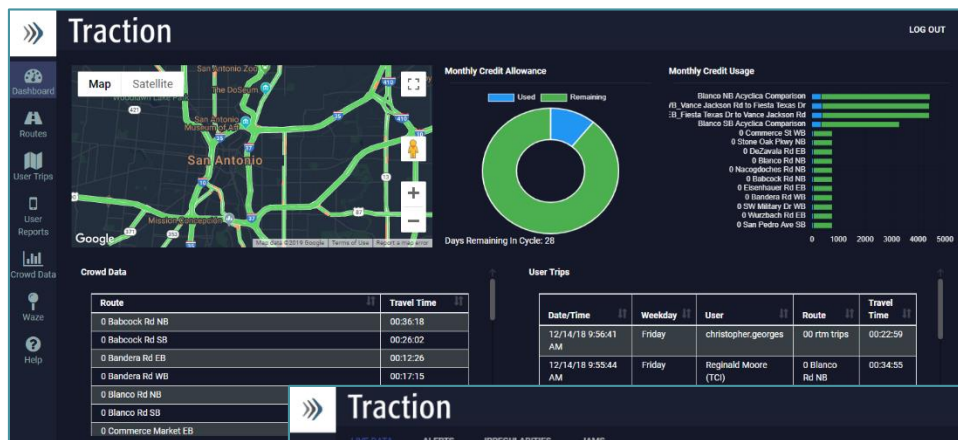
Traction

LOG OUT

Dashboard

Routes

User Trips

User Reports

Crowd Data

Waze

Help

Map Satellite

San Antonio

Google

Map data ©2019 Google Terms of Use Report a map error

Monthly Credit Allowance

Used Remaining

Days Remaining In Cycle: 28

Monthly Credit Usage

Blanco NB Acyclica Comparison
VB_Vance Jackson Rd to Fiesta Texas Dr
EB_Fiesta Texas Dr to Vance Jackson Rd
Blanco SB Acyclica Comparison
0 Commerce St WB
0 Stone Oak Pkwy NB
0 DeZavala Rd EB
0 Blanco Rd NB
0 Nacogdoches Rd NB
0 Babcock Rd NB
0 Eisenhauer Rd EB
0 Bandera Rd WB
0 SW Military Dr WB
0 Wurzbach Rd EB
0 San Pedro Ave SB

0 1000 2000 3000 4000 5000

Crowd Data

| Route | Travel Time |
|---|---|
| 0 Babcock Rd NB | 00:36:18 |
| 0 Babcock Rd SB | 00:26:02 |
| 0 Bandera Rd EB | 00:12:26 |
| 0 Bandera Rd WB | 00:17:15 |
| 0 Blanco Rd NB | |
| 0 Blanco Rd SB | |
| 0 Commerce Market EB | |

User Trips

| Date/Time | Weekday | User | Route | Travel Time |
|---|---|---|---|---|
| 12/14/18 9:56:41 AM | Friday | christopher.georges | 00 rtm trips | 00:22:59 |
| 12/14/18 9:55:44 AM | Friday | Reginald Moore (TCI) | 0 Blanco Rd NB | 00:34:55 |

Traction